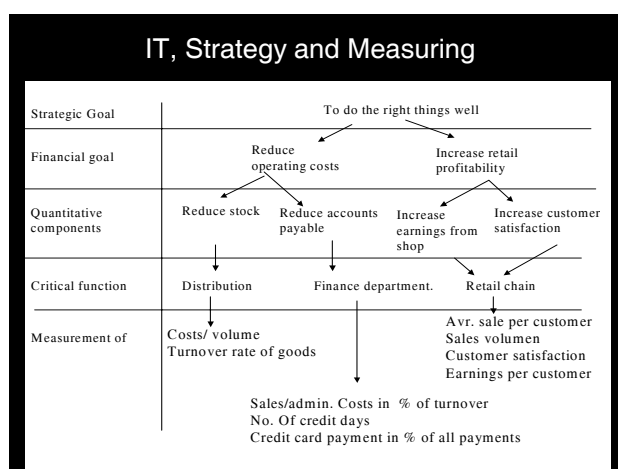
IT, Strategy and Measuring

Strategic Goal

To do the right things well

Financial goal

Reduce operating costs

Increase retail profitability

Quantitative components

Reduce stock

Reduce accounts payable

Increase earnings from shop

Increase customer satisfaction

Critical function

Distribution

Finance department.

Retail chain

Measurement of

Costs/ volume
Turnover rate of goods

Avr. sale per customer
Sales volumen
Customer satisfaction
Earnings per customer

Sales/admin. Costs in % of turnover
No. Of credit days
Credit card payment in % of all payments